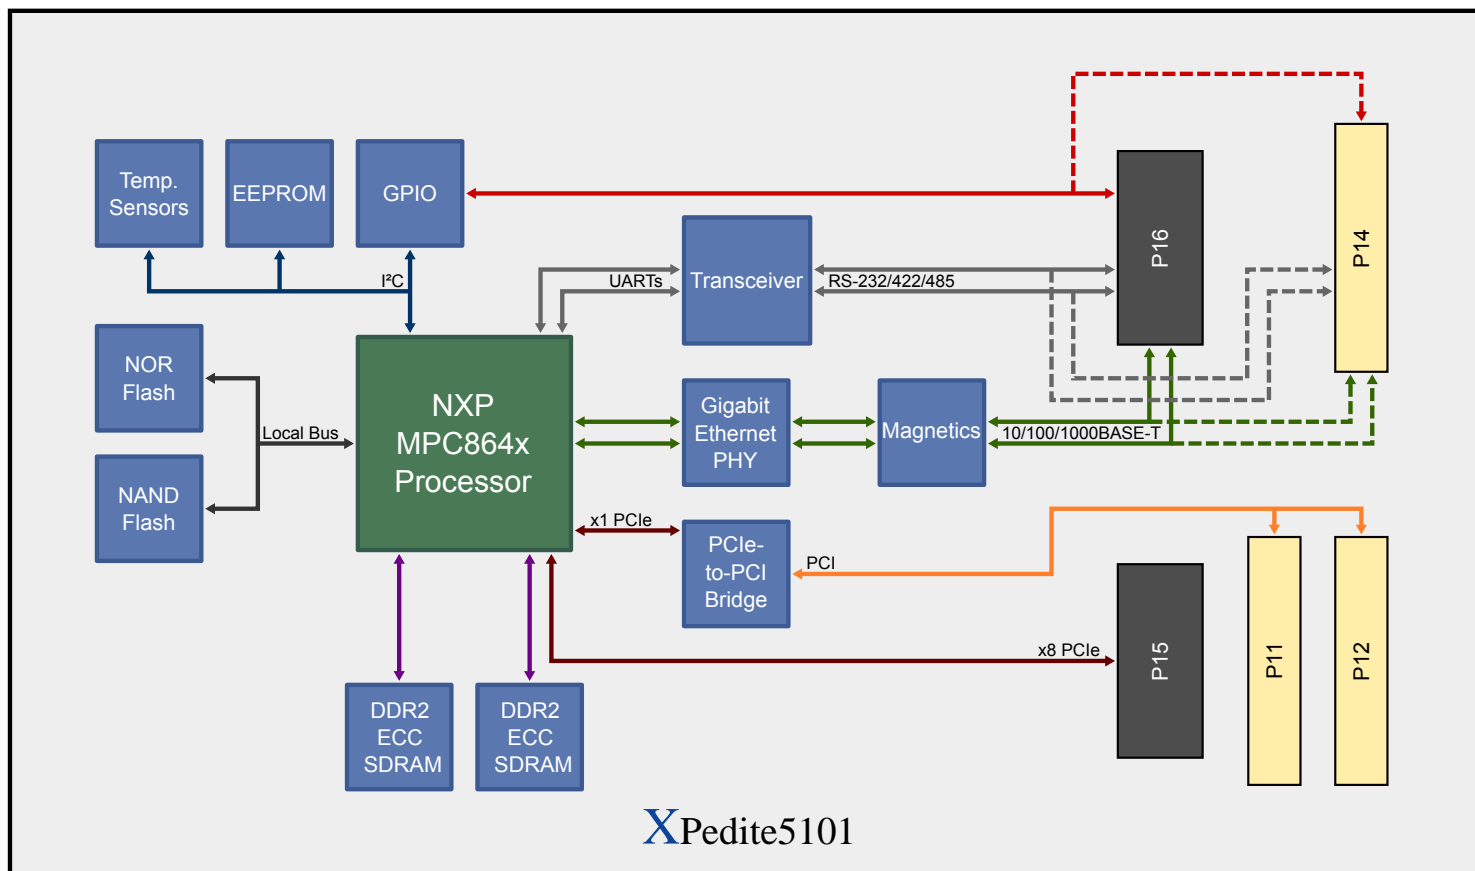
Temp. Sensors

EEPROM

GPIO

I²C

P16

P14

UARTs

Transceiver

RS-232/422/485

NOR Flash

Local Bus

NAND Flash

NXP MPC864x Processor

Gigabit Ethernet PHY

Magnetics

10/100/1000BASE-T

x1 PCIe

PCIe-to-PCI Bridge

PCI

P15

P11

P12

x8 PCIe

DDR2 ECC SDRAM

DDR2 ECC SDRAM

XPedite5101